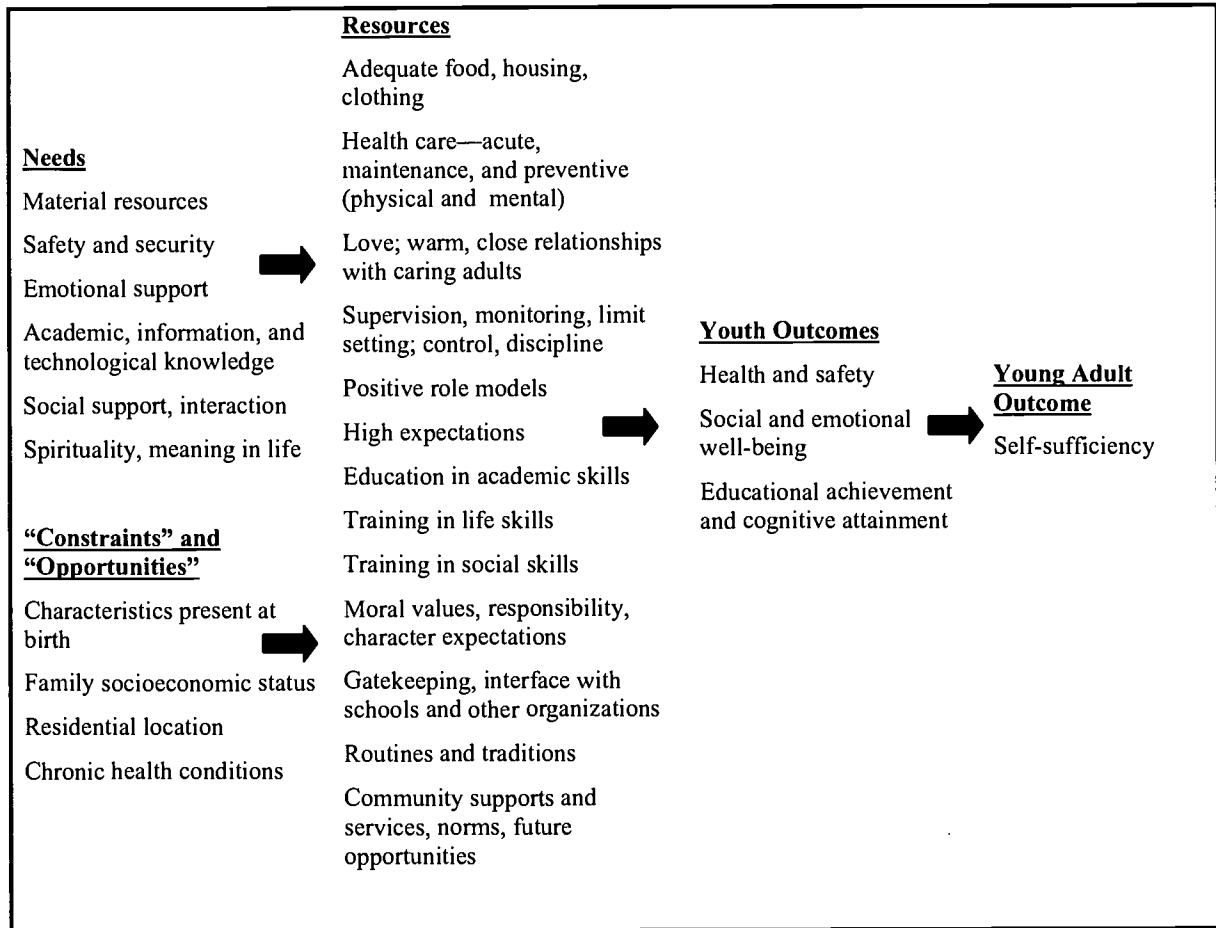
**Needs**

Material resources

Safety and security

Emotional support

Academic, information, and technological knowledge

Social support, interaction

Spirituality, meaning in life

**"Constraints" and "Opportunities"**

Characteristics present at birth

Family socioeconomic status

Residential location

Chronic health conditions

**Resources**

Adequate food, housing, clothing

Health care—acute, maintenance, and preventive (physical and mental)

Love; warm, close relationships with caring adults

Supervision, monitoring, limit setting; control, discipline

Positive role models

High expectations

Education in academic skills

Training in life skills

Training in social skills

Moral values, responsibility, character expectations

Gatekeeping, interface with schools and other organizations

Routines and traditions

Community supports and services, norms, future opportunities

**Youth Outcomes**

Health and safety

Social and emotional well-being

Educational achievement and cognitive attainment

**Young Adult Outcome**

Self-sufficiency